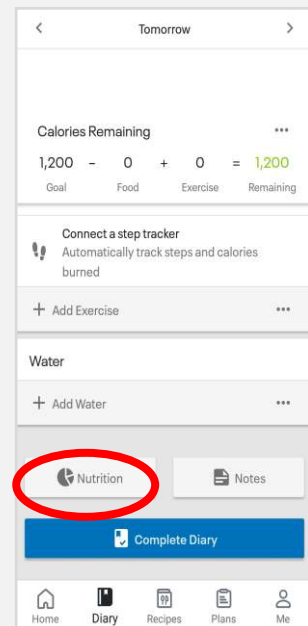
<

Tomorrow

>

Calories Remaining

•••

| 1,200 | - | 0 | + | 0 | = | 1,200 |
|---|---|---|---|---|---|---|
| Goal | | Food | | Exercise | | Remaining |

Connect a step tracker
Automatically track steps and calories burned

+ Add Exercise

•••

Water

+ Add Water

•••

Nutrition

Notes

Complete Diary

Home
Diary
Recipes
Plans
Me